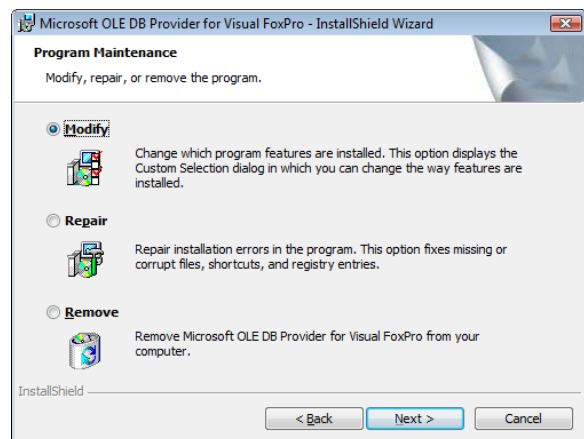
Microsoft OLE DB Provider for Visual FoxPro - InstallShield Wizard

Program Maintenance

Modify, repair, or remove the program.

Modify

Change which program features are installed. This option displays the Custom Selection dialog in which you can change the way features are installed.

Repair

Repair installation errors in the program. This option fixes missing or corrupt files, shortcuts, and registry entries.

Remove

Remove Microsoft OLE DB Provider for Visual FoxPro from your computer.

InstallShield

< Back

Next >

Cancel